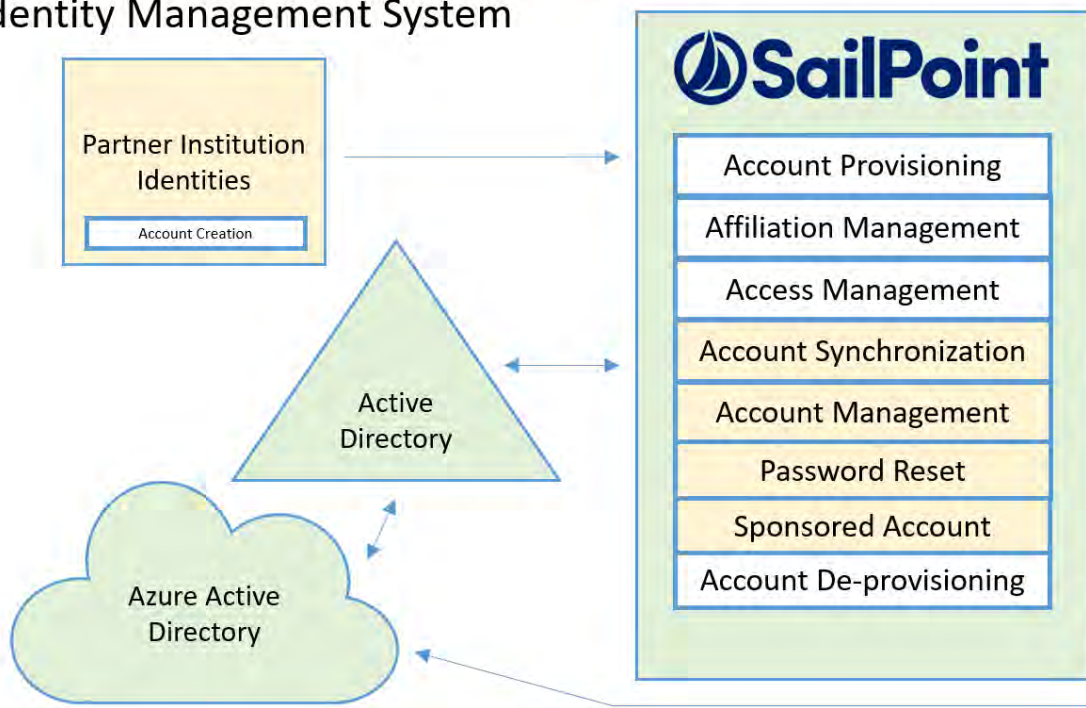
dentity Management System

Partner Institution Identities

Account Creation

Active Directory

Azure Active Directory

SailPoint

Account Provisioning

Affiliation Management

Access Management

Account Synchronization

Account Management

Password Reset

Sponsored Account

Account De-provisioning